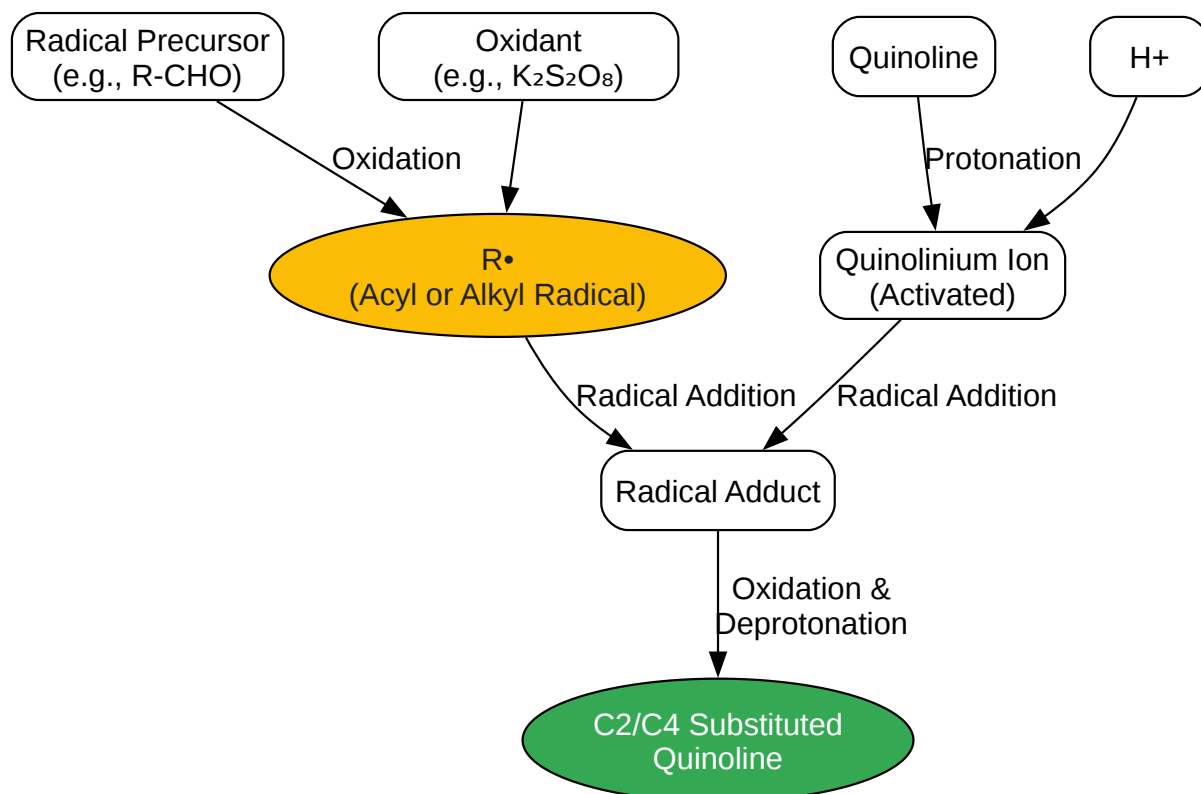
Radical Precursor (e.g., R-CHO)

Oxidant (e.g., $K_2S_2O_8$)

Quinoline

H+

Oxidation

Protonation

R•
(Acyl or Alkyl Radical)

Quinolinium Ion (Activated)

Radical Addition

Radical Addition

Radical Adduct

Oxidation & Deprotonation

C2/C4 Substituted Quinoline